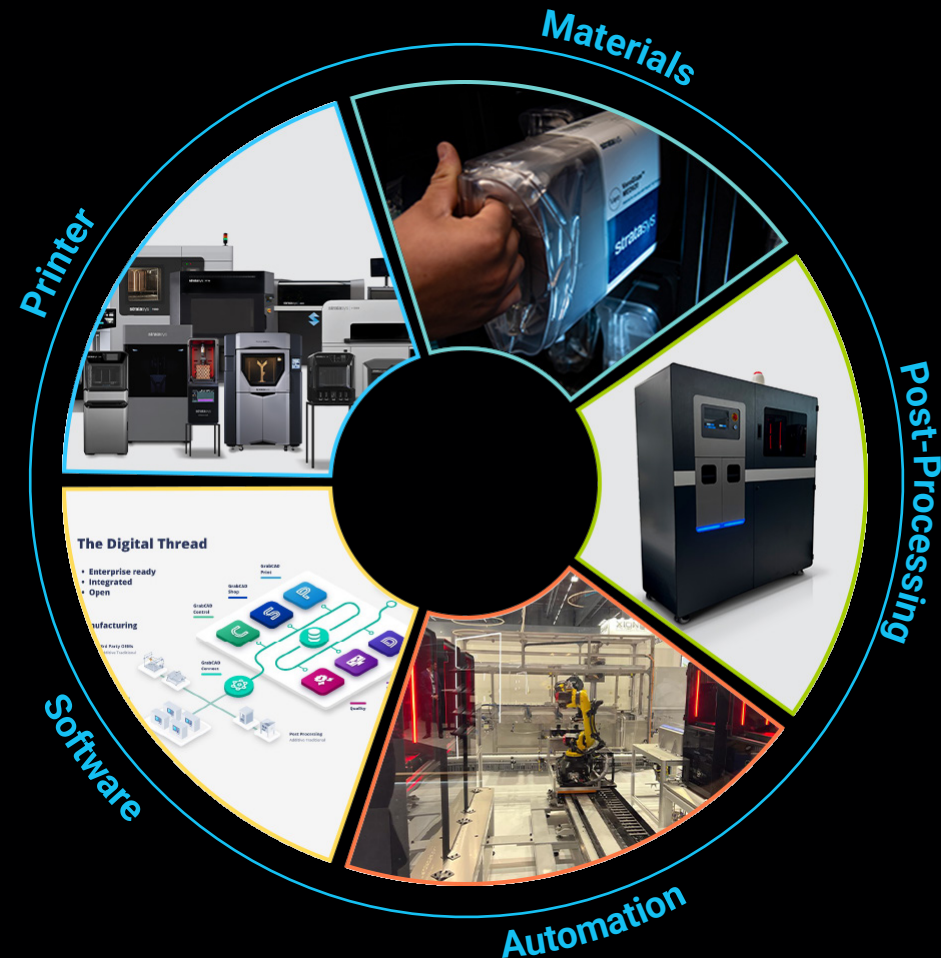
Materials

Printer

Post-Processing

Software

Automation

stratasys

The Digital Thread

• Enterprise ready
• Integrated
• Open

nufacturing

GrabCAD Print

GrabCAD Shop

GrabCAD Control

GrabCAD Connect

rd Party OEMs

Post Processing

Quality